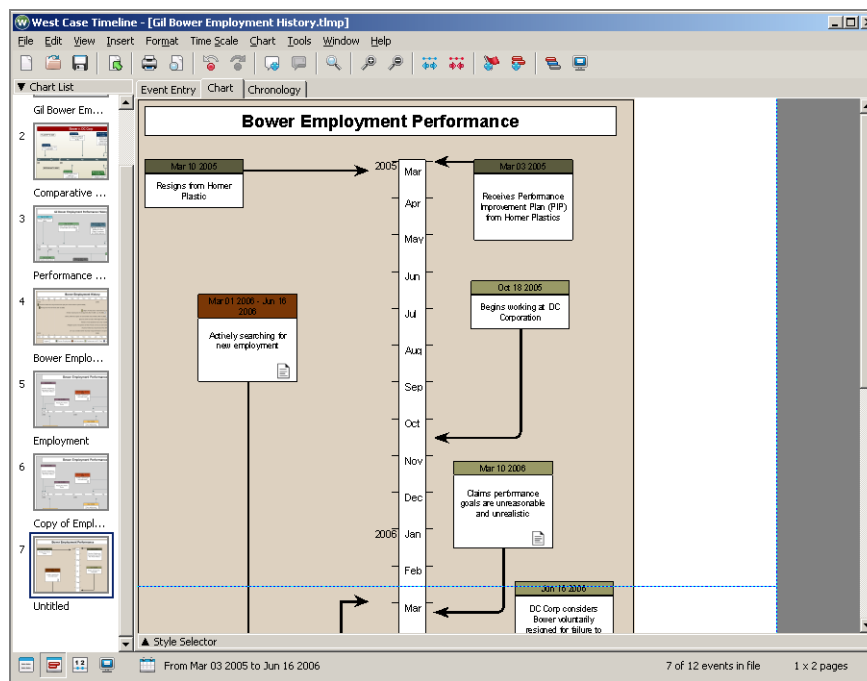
West Case Timeline - [Gil Bower Employment History.tlmp]

File Edit View Insert Format Time Scale Chart Tools Window Help

Chart List

Gil Bower Em...

2

Comparative ...

3

Performance ...

4

Bower Emplo...

5

Employment

6

Copy of Empl...

7

Untitled

Event Entry Chart Chronology

Bower Employment Performance

Mar 10 2005
Resigns from Homer Plastic

Mar 03 2005
Receives Performance Improvement Plan (PIP) from Homer Plastics

Mar 01 2006 - Jun 16 2006
Actively searching for new employment

Oct 18 2005
Begins working at DC Corporation

Mar 10 2006
Claims performance goals are unreasonable and unrealistic

Jun 16 2006
DC Corp considers Bower voluntarily resigned for failure to

2005 Mar
Apr
May
Jun
Jul
Aug
Sep
Oct
Nov
Dec
2006 Jan
Feb
Mar

Style Selector

From Mar 03 2005 to Jun 16 2006

7 of 12 events in file

1 x 2 pages